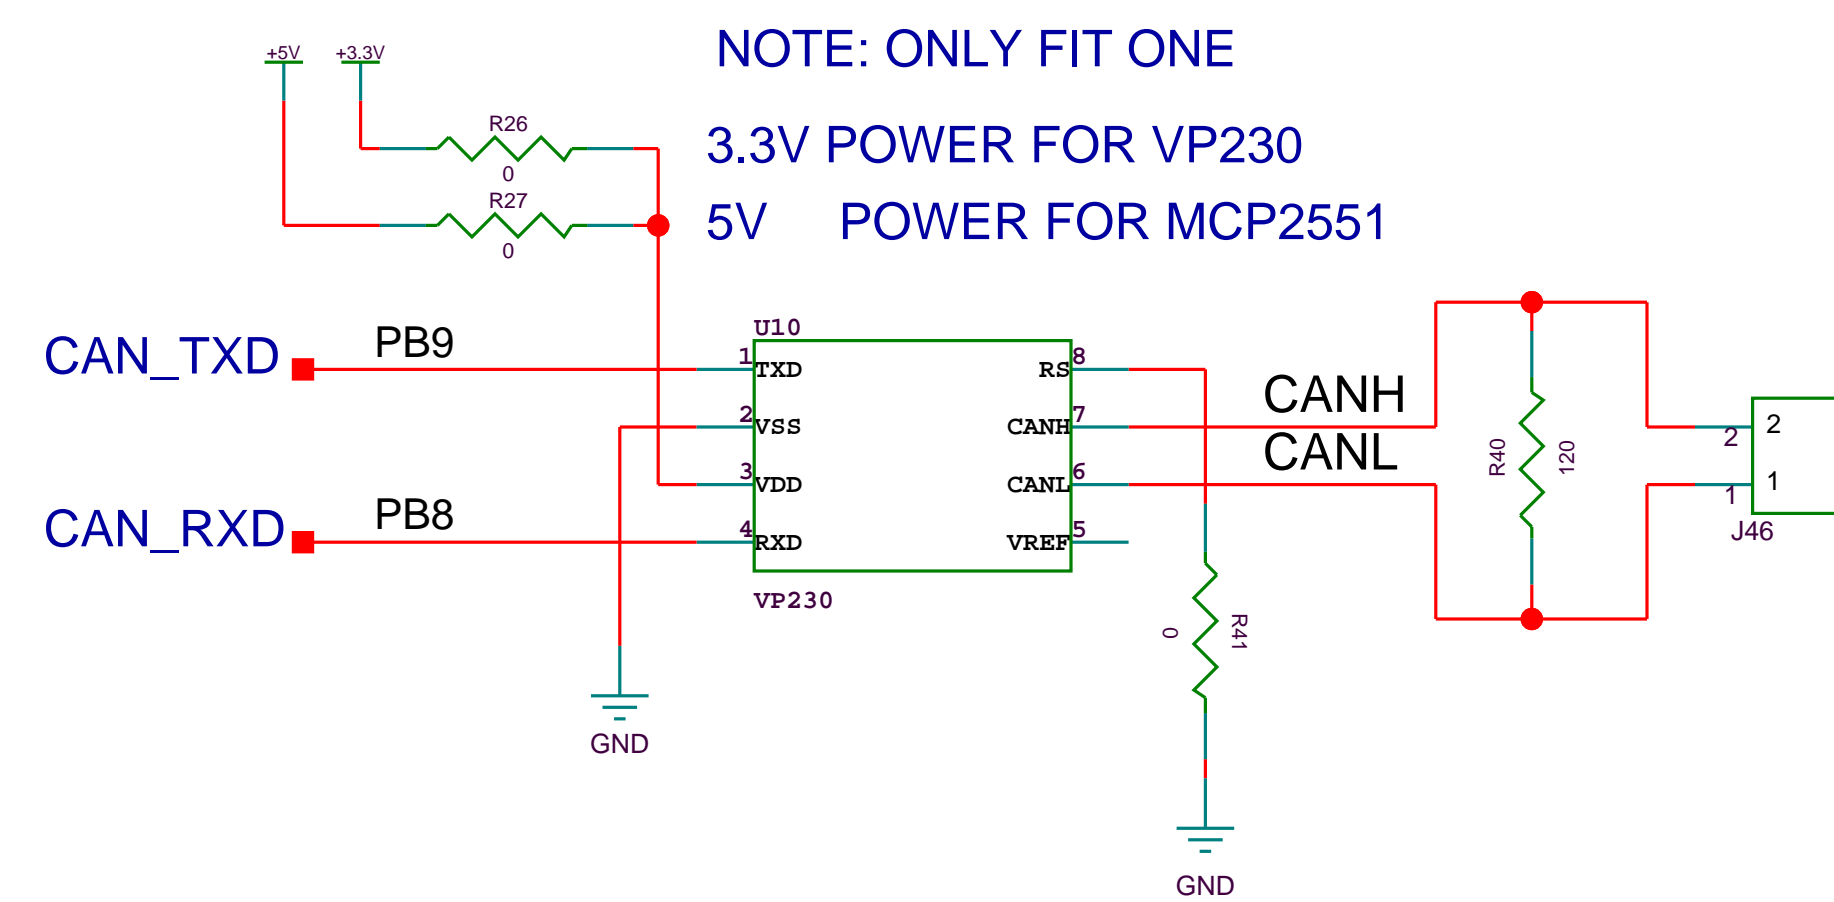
+5V
+3.3V

NOTE: ONLY FIT ONE

R26
0
R27
0

3.3V POWER FOR VP230
5V POWER FOR MCP2551

CAN_TXD
PB9
CAN_RXD
PB8

U10
1 TXD
2 VSS
3 VDD
4 RXD
RS 8
CANH 7
CANL 6
VREF 5
VP230

CANH
CANL

R40
120

2
1
2
1
J46

0
R41

GND
GND